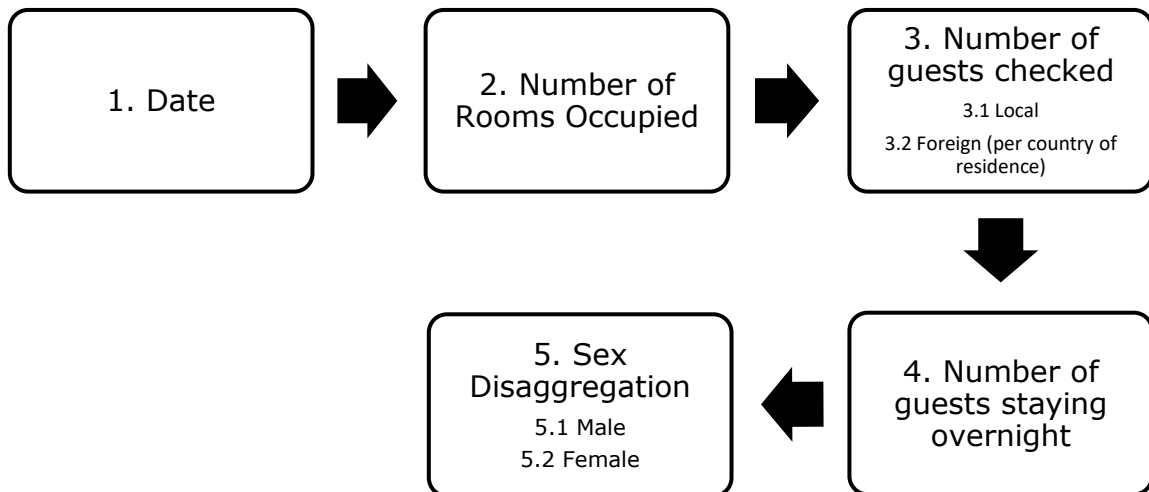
1. Date

2. Number of Rooms Occupied

3. Number of guests checked

3.1 Local

3.2 Foreign (per country of residence)

4. Number of guests staying overnight

5. Sex Disaggregation

5.1 Male

5.2 Female